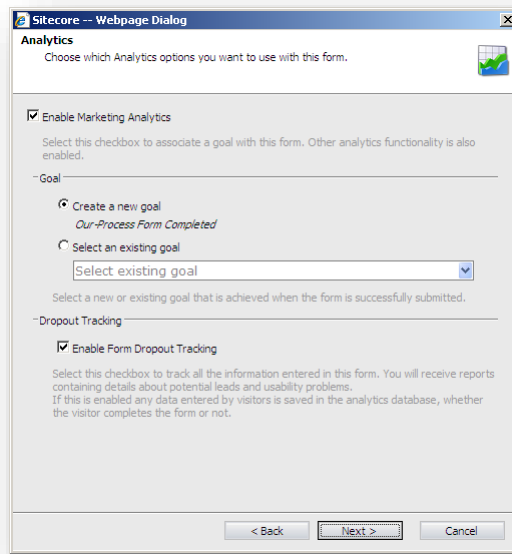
Sitecore -- Webpage Dialog

Analytics
Choose which Analytics options you want to use with this form.

Enable Marketing Analytics

Select this checkbox to associate a goal with this form. Other analytics functionality is also enabled.

Goal

Create a new goal
Our-Process Form Completed

Select an existing goal

Select existing goal

Select a new or existing goal that is achieved when the form is successfully submitted.

Dropout Tracking

Enable Form Dropout Tracking

Select this checkbox to track all the information entered in this form. You will receive reports containing details about potential leads and usability problems.
If this is enabled any data entered by visitors is saved in the analytics database, whether the visitor completes the form or not.

< Back
Next >
Cancel